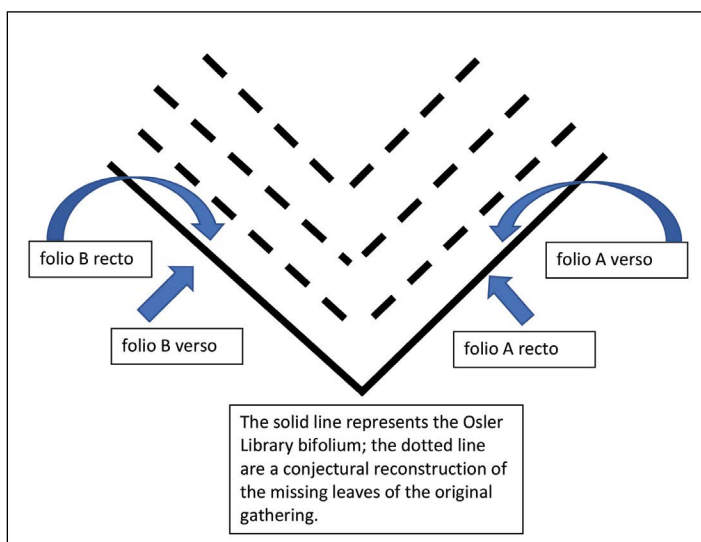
folio B recto

folio A verso

folio B verso

folio A recto

The solid line represents the Osler Library bifolium; the dotted line are a conjectural reconstruction of the missing leaves of the original gathering.